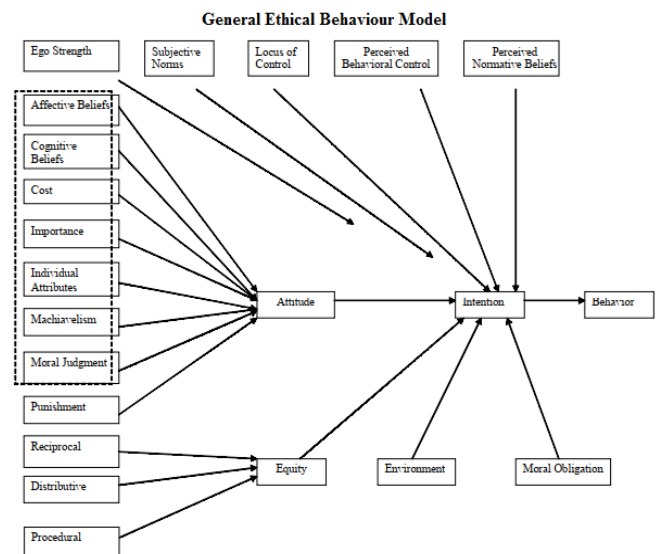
General Ethical Behaviour Model

Ego Strength

Subjective Norms

Locus of Control

Perceived Behavioral Control

Perceived Normative Beliefs

Affective Beliefs

Cognitive Beliefs

Cost

Importance

Individual Attributes

Machiavelism

Moral Judgment

Punishment

Reciprocal

Distributive

Procedural

Attitude

Intention

Behavior

Equity

Environment

Moral Obligation